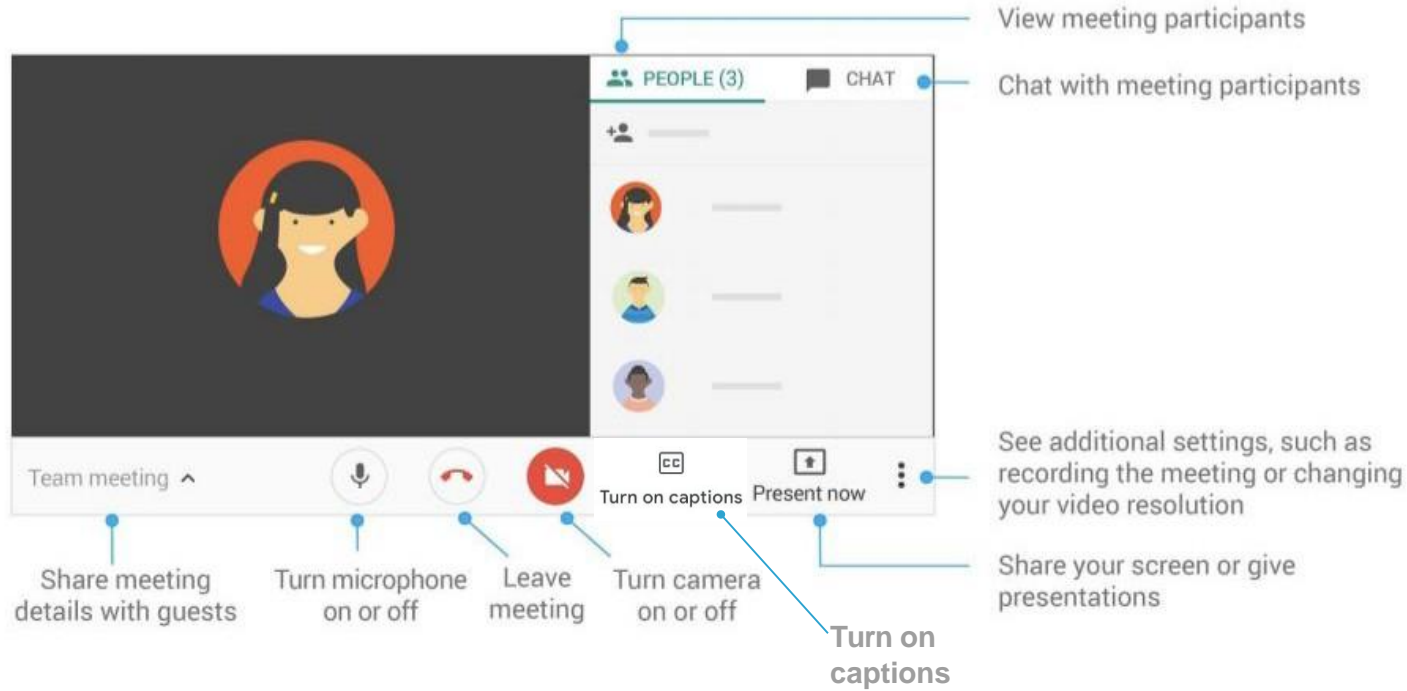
View meeting participants

PEOPLE (3)

CHAT

Chat with meeting participants

Team meeting

CC

Turn on captions

Present now

See additional settings, such as recording the meeting or changing your video resolution

Share meeting details with guests

Turn microphone on or off

Leave meeting

Turn camera on or off

Share your screen or give presentations

Turn on captions